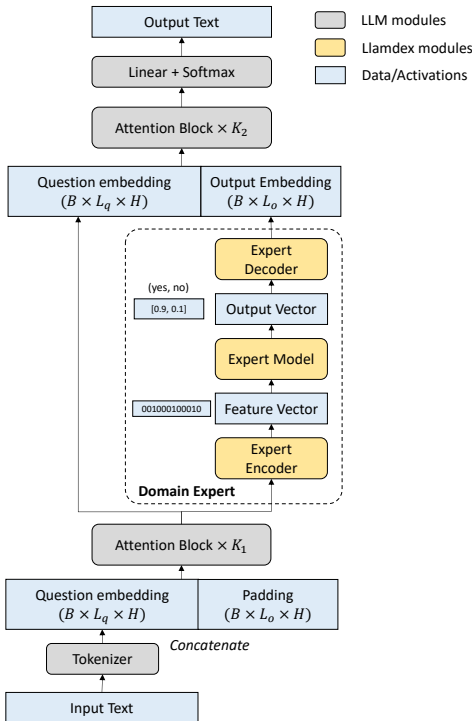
Output Text

LLM modules

Llamdex modules

Data/Activations

Linear + Softmax

Attention Block $\times K_2$

Question embedding $(B \times L_q \times H)$

Output Embedding $(B \times L_o \times H)$

Expert Decoder

(yes, no)

[0.9, 0.1]

Output Vector

Expert Model

001000100010

Feature Vector

Expert Encoder

Domain Expert

Attention Block $\times K_1$

Question embedding $(B \times L_q \times H)$

Padding $(B \times L_o \times H)$

Concatenate

Tokenizer

Input Text